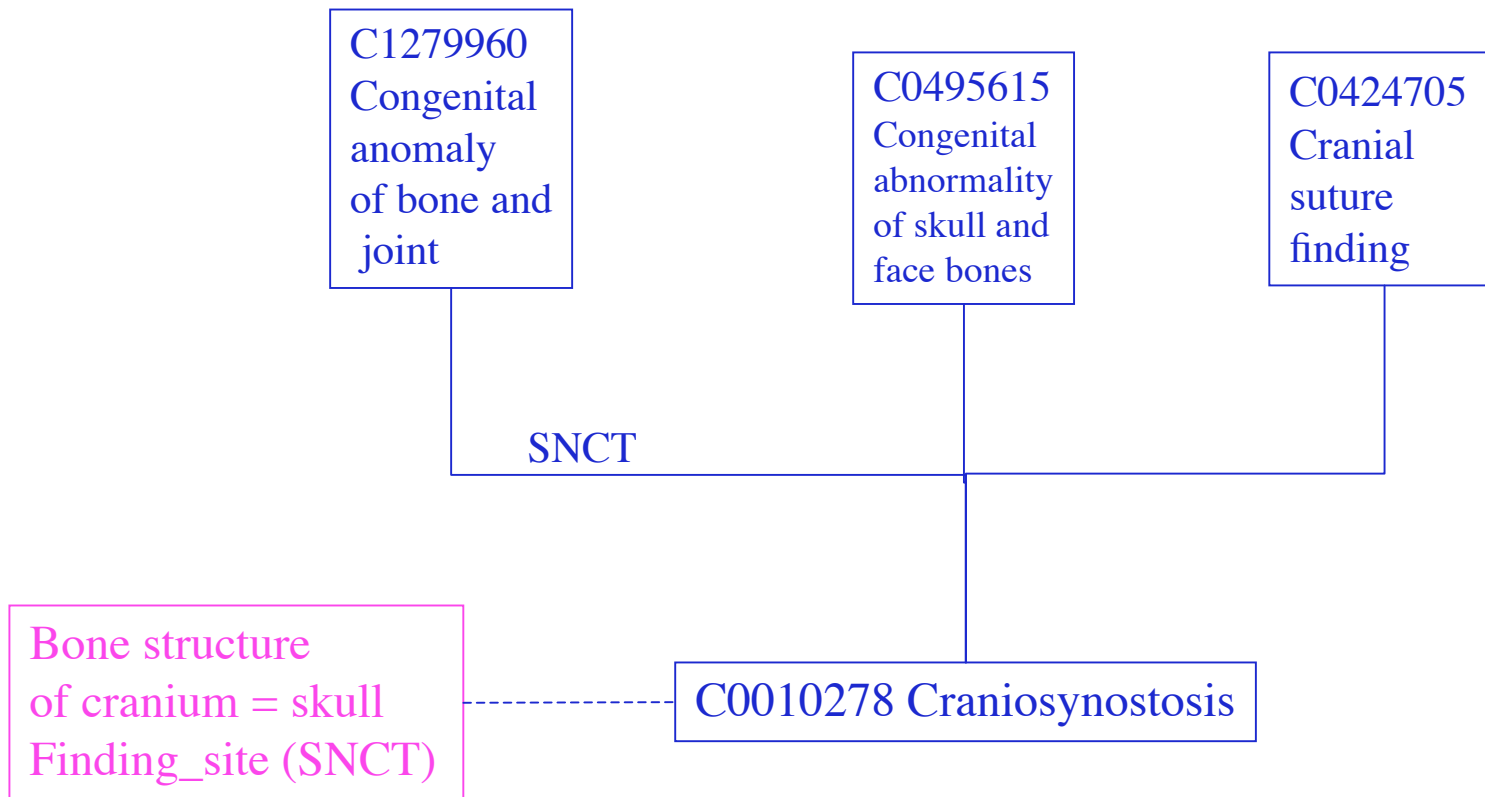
C1279960
Congenital anomaly of bone and joint

C0495615
Congenital abnormality of skull and face bones

C0424705
Cranial suture finding

SNCT

Bone structure of cranium = skull
Finding_site (SNCT)

C0010278 Craniosynostosis